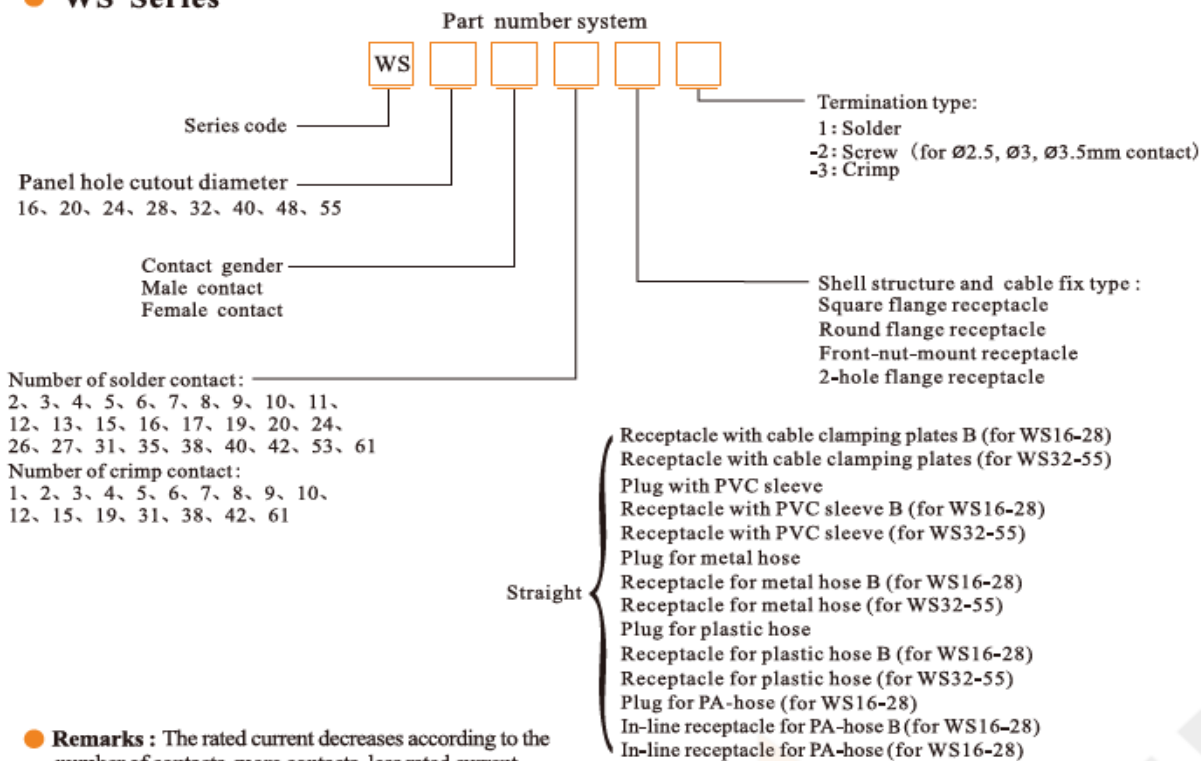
WS Series

Part number system

WS

Series code

Panel hole cutout diameter
16、20、24、28、32、40、48、55

Contact gender
Male contact
Female contact

Number of solder contact:
2、3、4、5、6、7、8、9、10、11、12、13、15、16、17、19、20、24、26、27、31、35、38、40、42、53、61
Number of crimp contact:
1、2、3、4、5、6、7、8、9、10、12、15、19、31、38、42、61

Termination type:
1: Solder
-2: Screw (for Ø2.5, Ø3, Ø3.5mm contact)
-3: Crimp

Shell structure and cable fix type:
Square flange receptacle
Round flange receptacle
Front-nut-mount receptacle
2-hole flange receptacle

Straight
Receptacle with cable clamping plates B (for WS16-28)
Receptacle with cable clamping plates (for WS32-55)
Plug with PVC sleeve
Receptacle with PVC sleeve B (for WS16-28)
Receptacle with PVC sleeve (for WS32-55)
Plug for metal hose
Receptacle for metal hose B (for WS16-28)
Receptacle for metal hose (for WS32-55)
Plug for plastic hose
Receptacle for plastic hose B (for WS16-28)
Receptacle for plastic hose (for WS32-55)
Plug for PA-hose (for WS16-28)
In-line receptacle for PA-hose B (for WS16-28)
In-line receptacle for PA-hose (for WS16-28)

Remarks: The rated current decreases according to the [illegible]